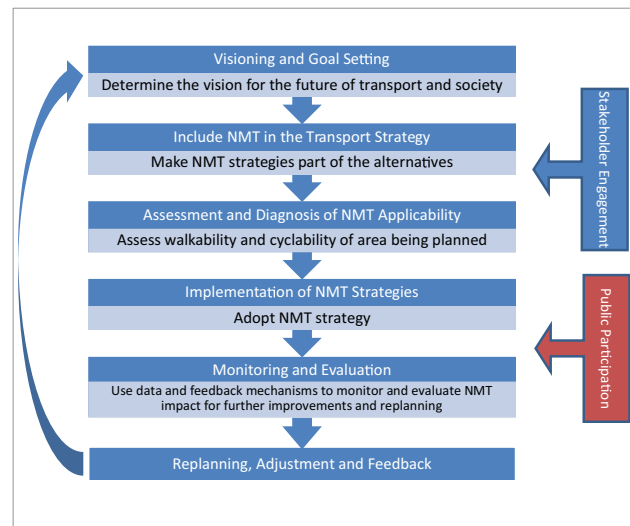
Visioning and Goal Setting

Determine the vision for the future of transport and society

Include NMT in the Transport Strategy

Make NMT strategies part of the alternatives

Assessment and Diagnosis of NMT Applicability

Assess walkability and cyclability of area being planned

Implementation of NMT Strategies

Adopt NMT strategy

Monitoring and Evaluation

Use data and feedback mechanisms to monitor and evaluate NMT impact for further improvements and replanning

Replanning, Adjustment and Feedback

Stakeholder Engagement

Public Participation